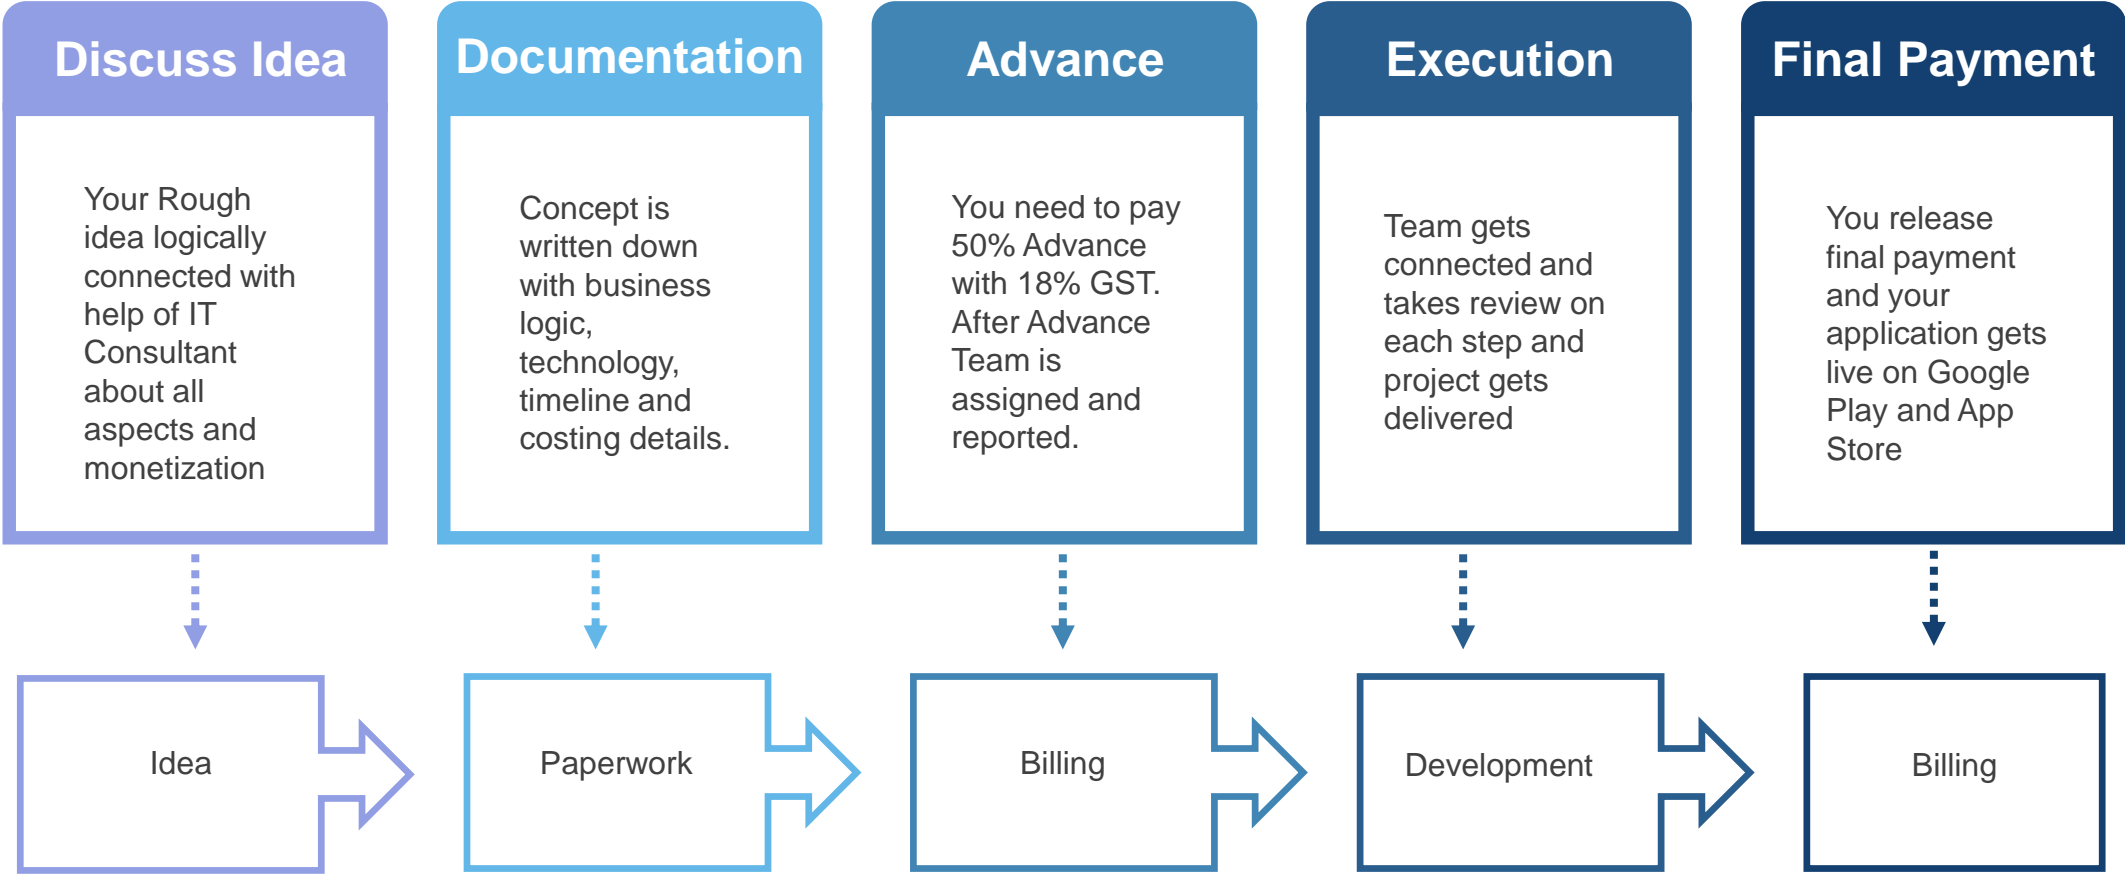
Discuss Idea

Your Rough idea logically connected with help of IT Consultant about all aspects and monetization

Documentation

Concept is written down with business logic, technology, timeline and costing details.

Advance

You need to pay 50% Advance with 18% GST. After Advance Team is assigned and reported.

Execution

Team gets connected and takes review on each step and project gets delivered

Final Payment

You release final payment and your application gets live on Google Play and App Store

Idea

Paperwork

Billing

Development

Billing